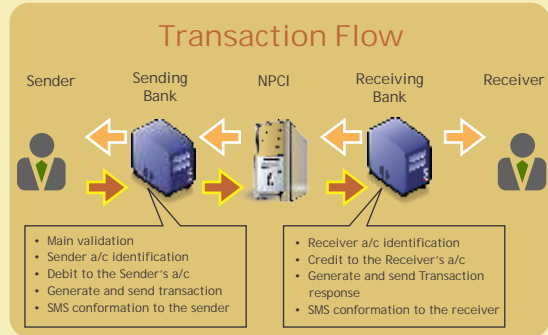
Transaction Flow

Sender

Sending Bank

NPCI

Receiving Bank

Receiver

• Main validation
• Sender a/c identification
• Debit to the Sender's a/c
• Generate and send transaction
• SMS conformation to the sender

• Receiver a/c identification
• Credit to the Receiver's a/c
• Generate and send Transaction response
• SMS conformation to the receiver